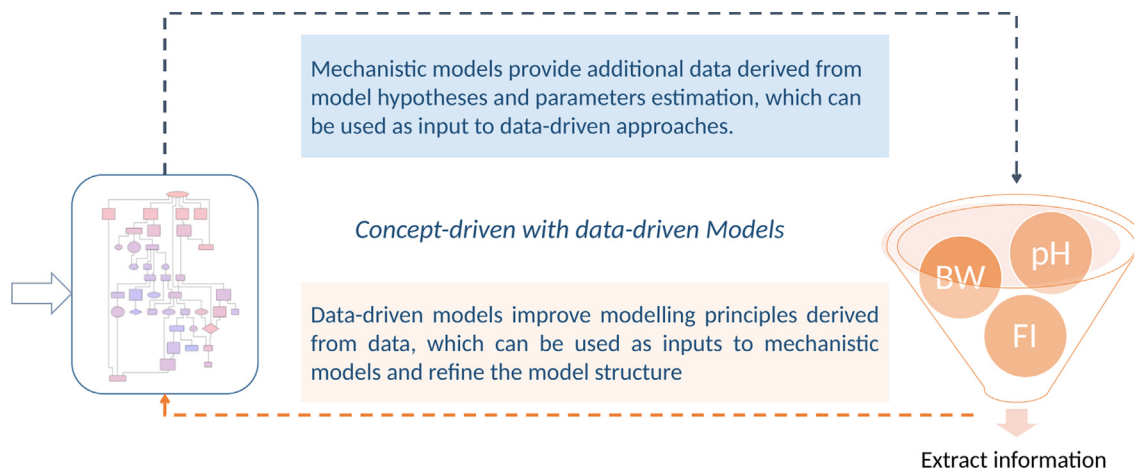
Mechanistic models provide additional data derived from model hypotheses and parameters estimation, which can be used as input to data-driven approaches.

Concept-driven with data-driven Models

BW

pH

FI

Data-driven models improve modelling principles derived from data, which can be used as inputs to mechanistic models and refine the model structure

Extract information